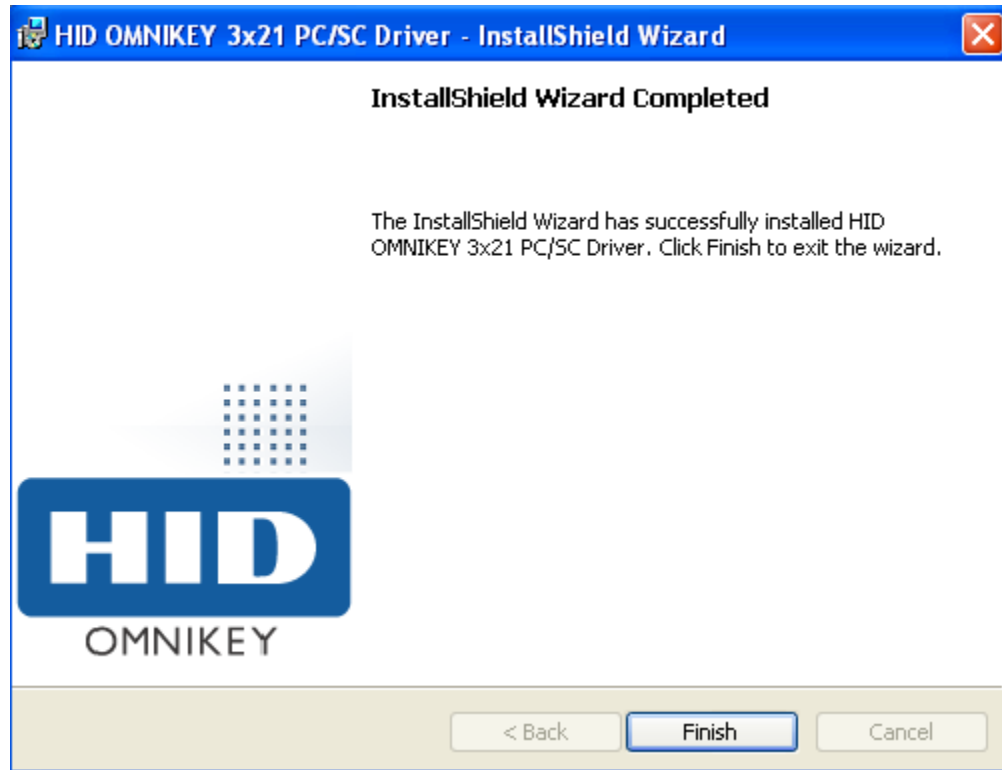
HID OMNIKEY 3x21 PC/SC Driver - InstallShield Wizard

InstallShield Wizard Completed

The InstallShield Wizard has successfully installed HID OMNIKEY 3x21 PC/SC Driver. Click Finish to exit the wizard.

HID
OMNIKEY

< Back
Finish
Cancel